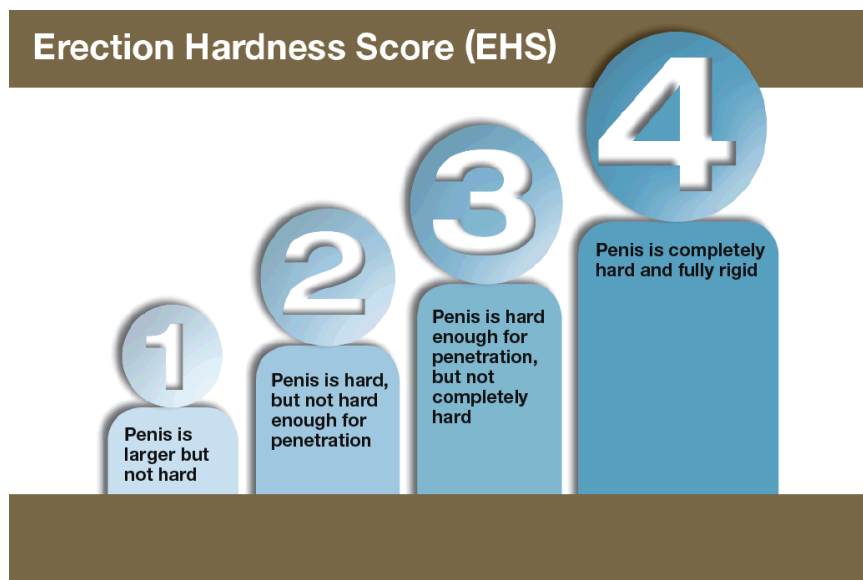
Erection Hardness Score (EHS)

1

Penis is larger but not hard

2

Penis is hard, but not hard enough for penetration

3

Penis is hard enough for penetration, but not completely hard

4

Penis is completely hard and fully rigid